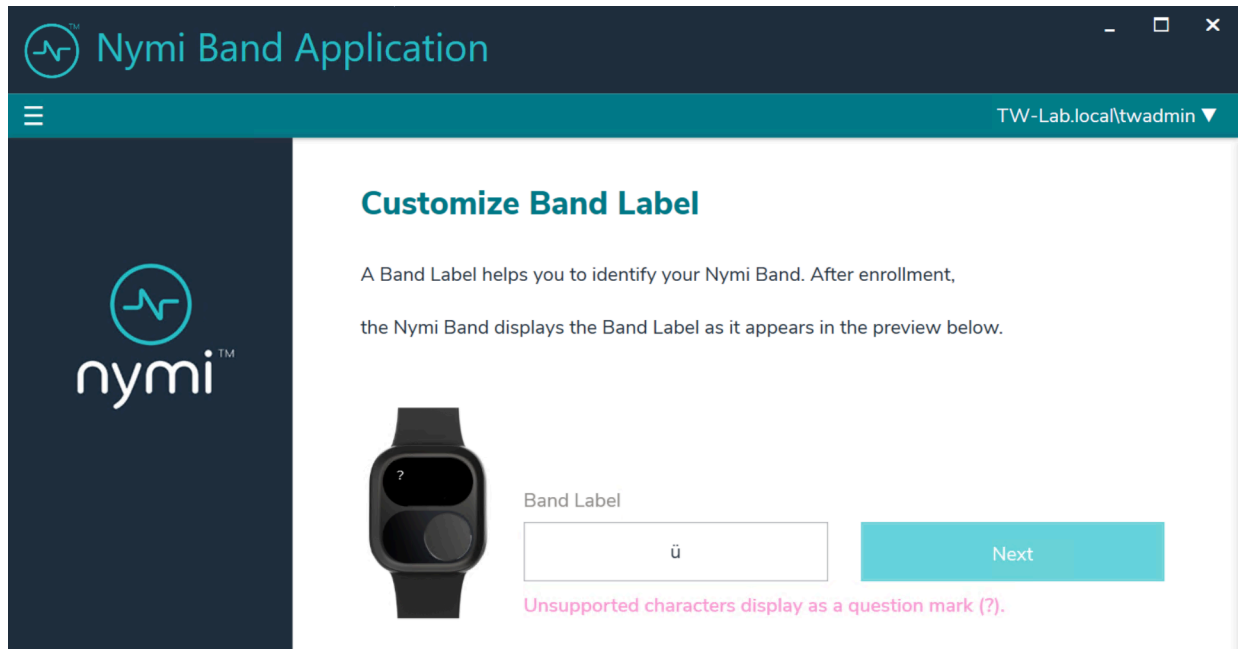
TM
Nymi Band Application

TW-Lab.local\twadmin ▼

nymi TM

Customize Band Label

A Band Label helps you to identify your Nymi Band. After enrollment,

the Nymi Band displays the Band Label as it appears in the preview below.

?

Band Label

ü

Next

Unsupported characters display as a question mark (?).